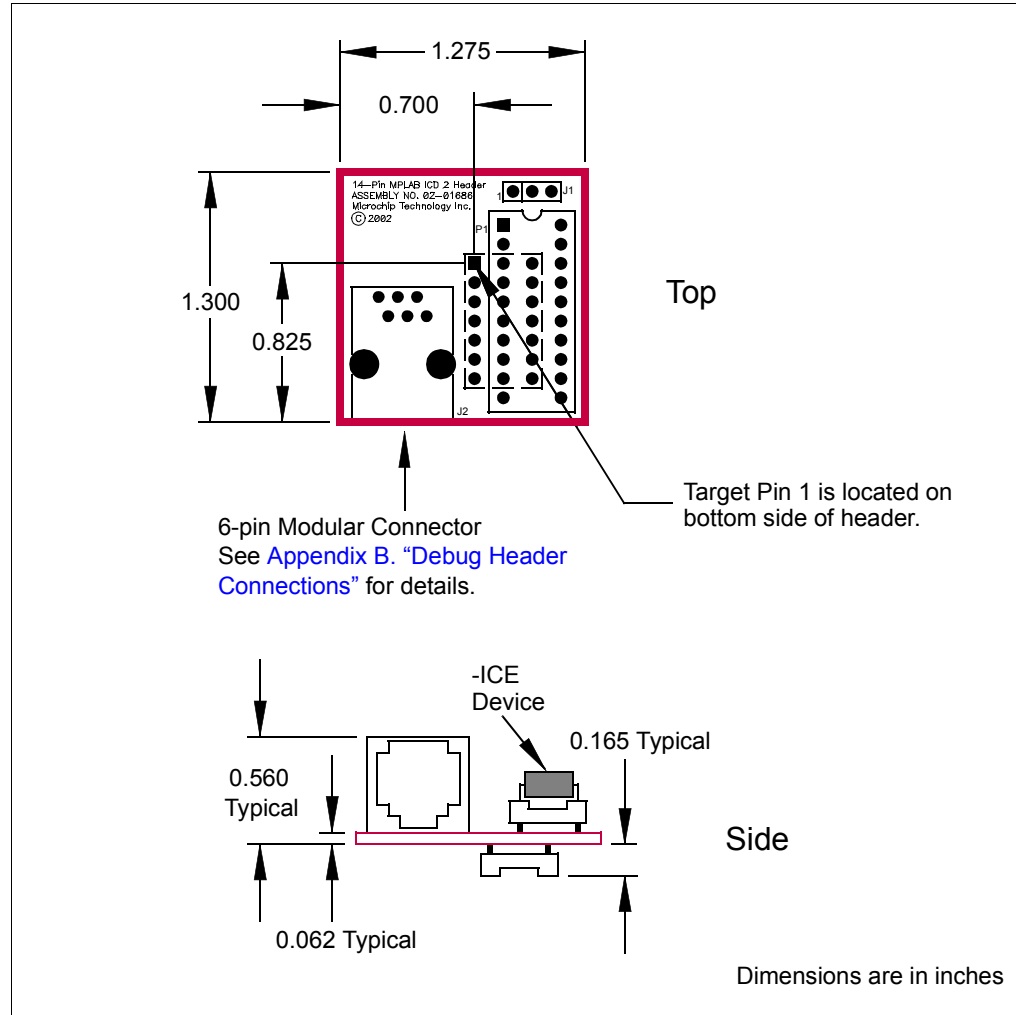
1.275

0.700

14-Pin MPLAB ICD 2 Header
ASSEMBLY NO. 02-01686
Microchip Technology Inc.
© 2002

1 J1

P1

1.300

0.825

J2

Top

Target Pin 1 is located on bottom side of header.

6-pin Modular Connector
See Appendix B. "Debug Header Connections" for details.

-ICE
Device

0.165 Typical

0.560
Typical

Side

0.062 Typical

Dimensions are in inches